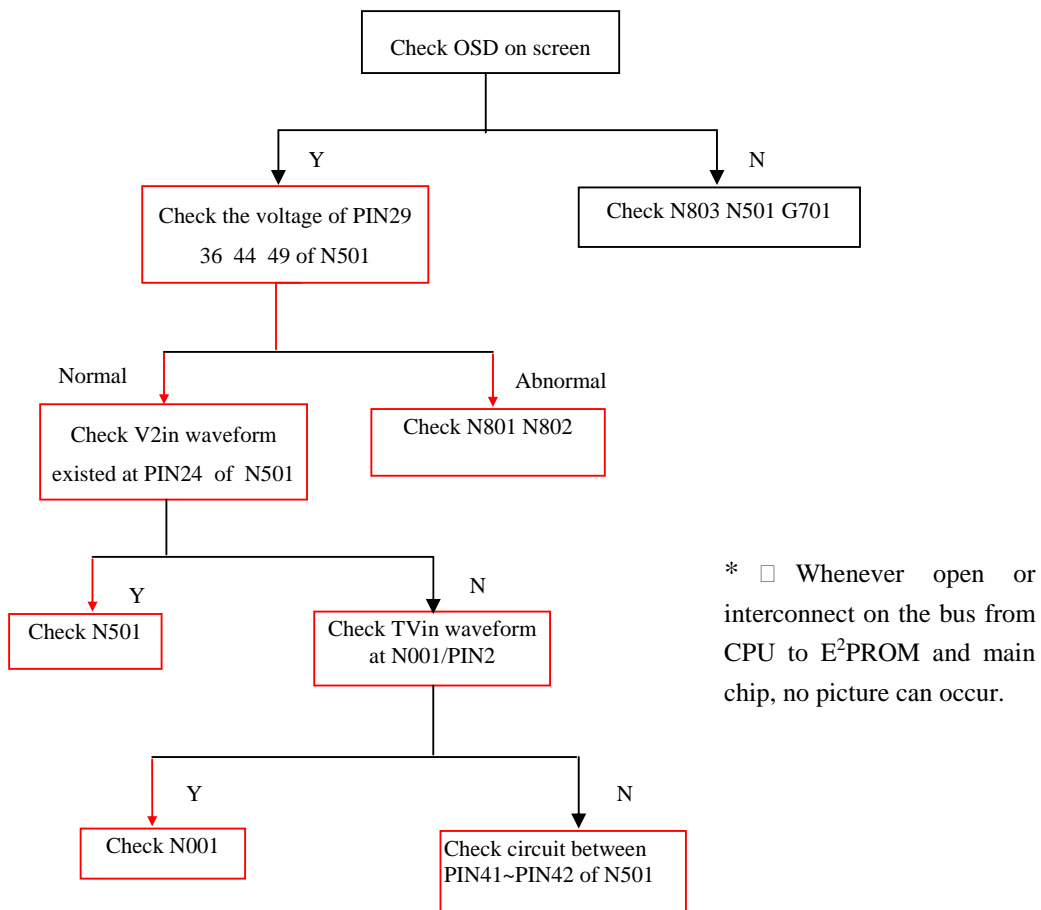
Check OSD on screen

Y

N

Check the voltage of PIN29 36 44 49 of N501

Check N803 N501 G701

Normal

Abnormal

Check V2in waveform existed at PIN24 of N501

Check N801 N802

Y

N

Check N501

Check TVin waveform at N001/PIN2

Y

N

Check N001

Check circuit between PIN41~PIN42 of N501

* □ Whenever open or interconnect on the bus from CPU to $E^2$PROM and main chip, no picture can occur.